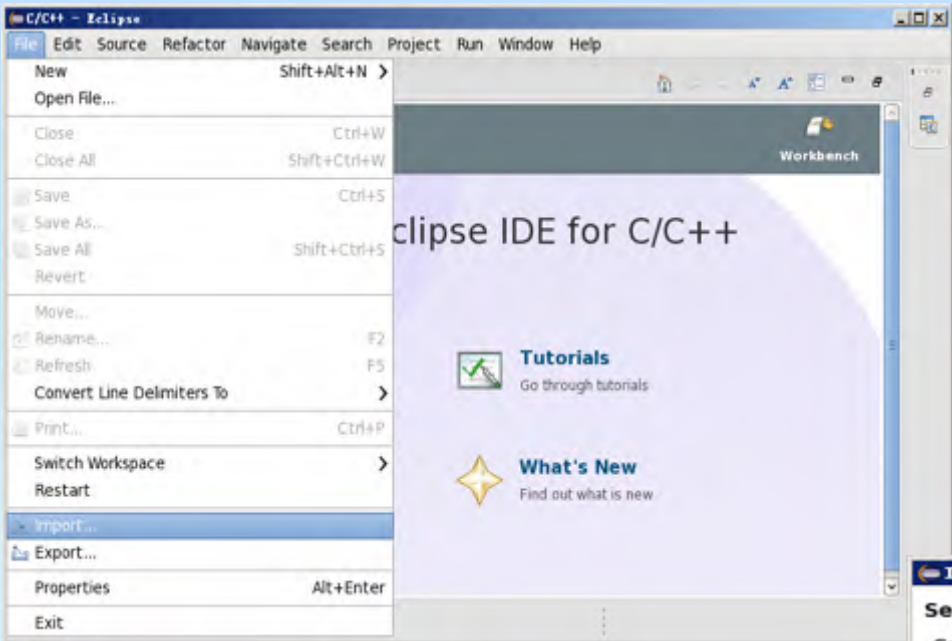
C/C++ - Eclipse

File Edit Source Refactor Navigate Search Project Run Window Help

New Shift+Alt+N >
Open File...
Close Ctrl+W
Close All Shift+Ctrl+W
Save Ctrl+S
Save As...
Save All Shift+Ctrl+S
Revert
Move...
Rename... F2
Refresh F5
Convert Line Delimiters To >
Print... Ctrl+P
Switch Workspace >
Restart
Import...
Export...
Properties Alt+Enter
Exit

Workbench

clipse IDE for C/C++

Tutorials
Go through tutorials

What's New
Find out what is new

Se